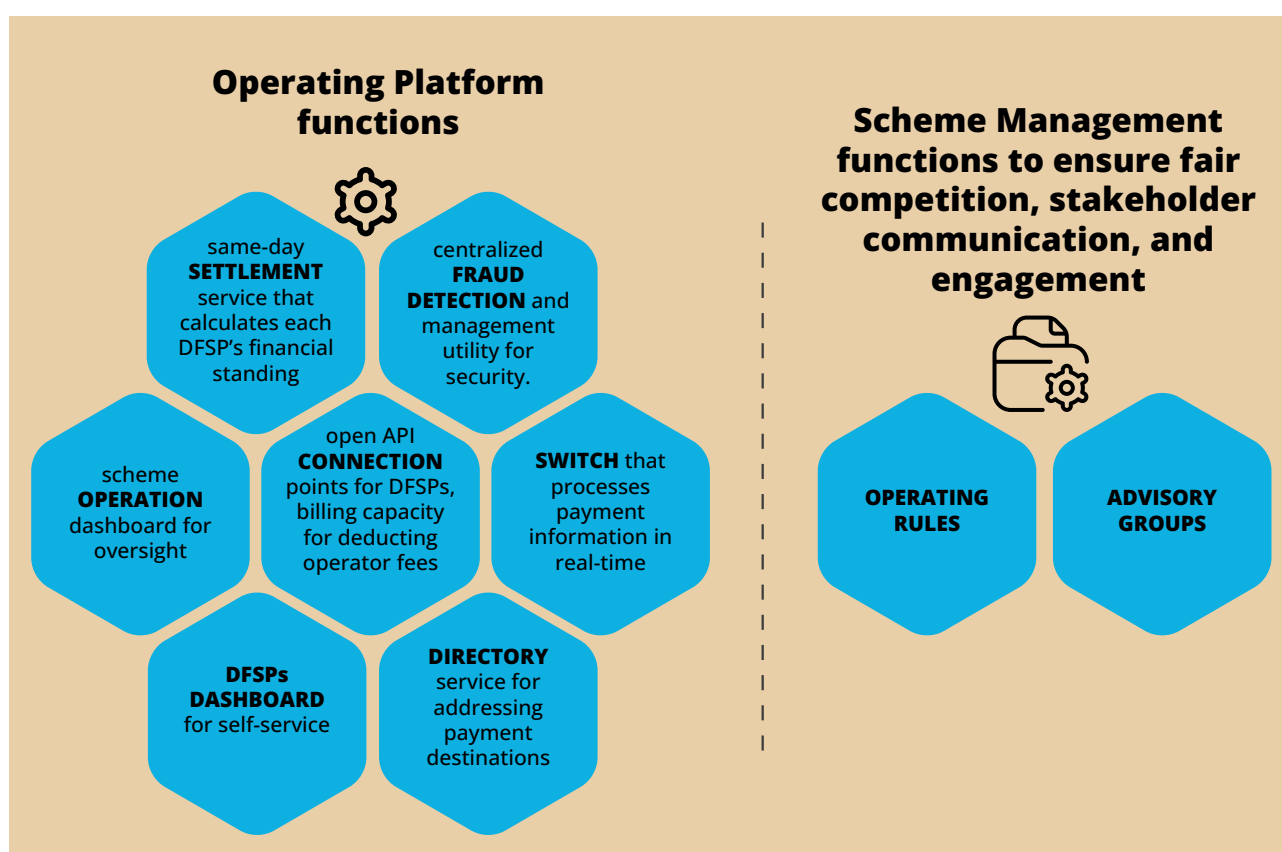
Operating Platform functions

same-day SETTLEMENT service that calculates each DFSP's financial standing

centralized FRAUD DETECTION and management utility for security.

scheme OPERATION dashboard for oversight

open API CONNECTION points for DFSPs, billing capacity for deducting operator fees

SWITCH that processes payment information in real-time

DFSPs DASHBOARD for self-service

DIRECTORY service for addressing payment destinations

Scheme Management functions to ensure fair competition, stakeholder communication, and engagement

OPERATING RULES

ADVISORY GROUPS